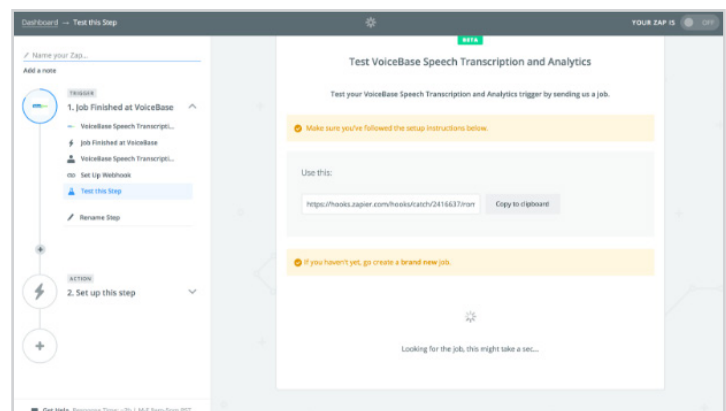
Dashboard → Test this Step

YOUR ZAP IS OFF

Name your Zap...
Add a note

TRIGGER
1. Job Finished at VoiceBase
VoiceBase Speech Transcripti...
Job Finished at VoiceBase
VoiceBase Speech Transcripti...
Set Up Webhook
Test this Step
Rename Step

ACTION
2. Set up this step

BETA

Test VoiceBase Speech Transcription and Analytics

Test your VoiceBase Speech Transcription and Analytics trigger by sending us a job.

Make sure you've followed the setup instructions below.

Use this:

https://hooks.zapier.com/hooks/catch/2416637/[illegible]

Copy to clipboard

If you haven't yet, go create a brand new job.

Looking for the job, this might take a sec...

Get Help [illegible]